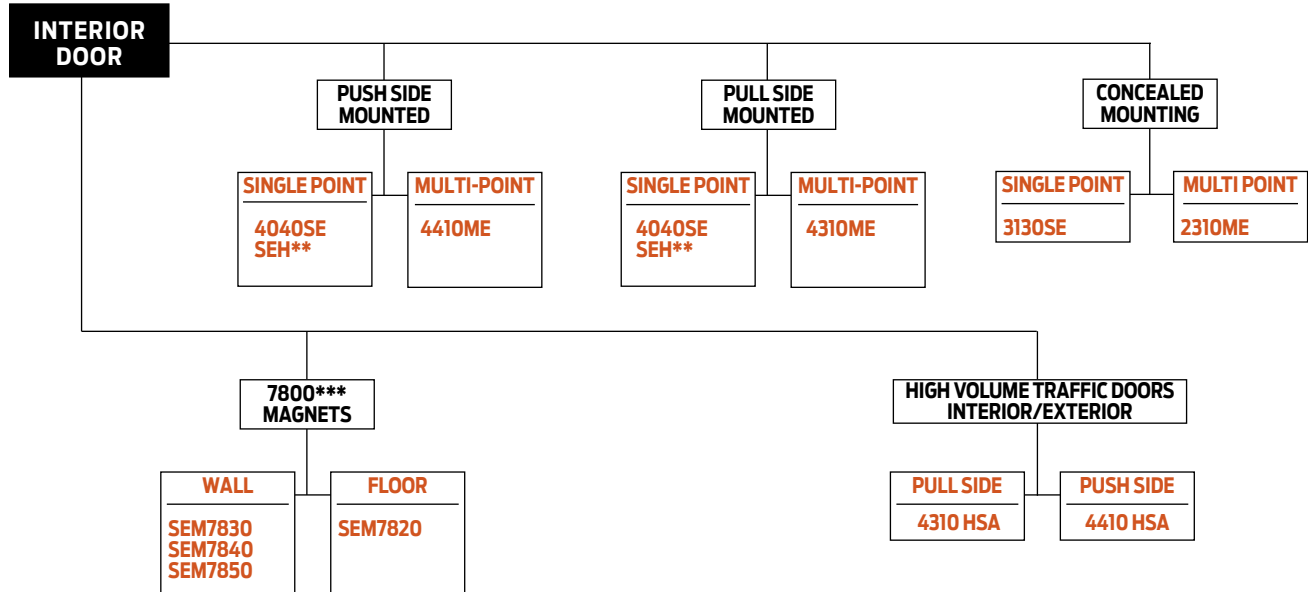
INTERIOR DOOR

PUSH SIDE MOUNTED

SINGLE POINT

4040SE
SEH**

MULTI-POINT

4410ME

PULL SIDE MOUNTED

SINGLE POINT

4040SE
SEH**

MULTI-POINT

4310ME

CONCEALED MOUNTING

SINGLE POINT

3130SE

MULTI POINT

2310ME

7800*** MAGNETS

WALL

SEM7830
SEM7840
SEM7850

FLOOR

SEM7820

HIGH VOLUME TRAFFIC DOORS INTERIOR/EXTERIOR

PULL SIDE

4310 HSA

PUSH SIDE

4410 HSA